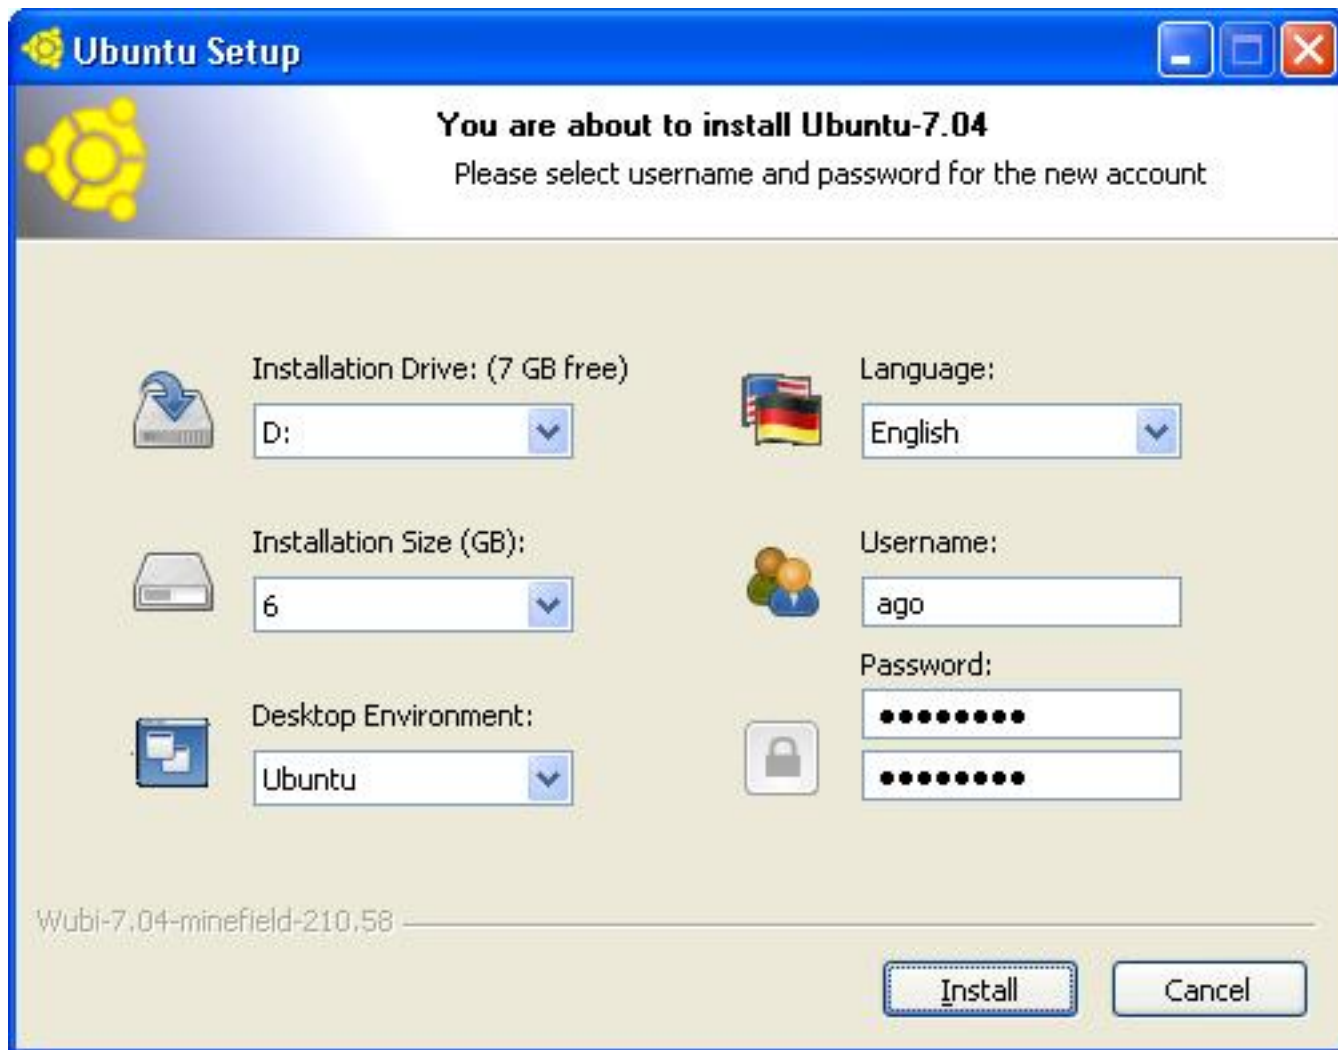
Ubuntu Setup

You are about to install Ubuntu-7.04

Please select username and password for the new account

Installation Drive: (7 GB free)

D:

Language:

English

Installation Size (GB):

6

Username:

ago

Password:

●●●●●●●●●

●●●●●●●●●

Desktop Environment:

Ubuntu

Wubi-7.04-minefield-210.58

Install

Cancel